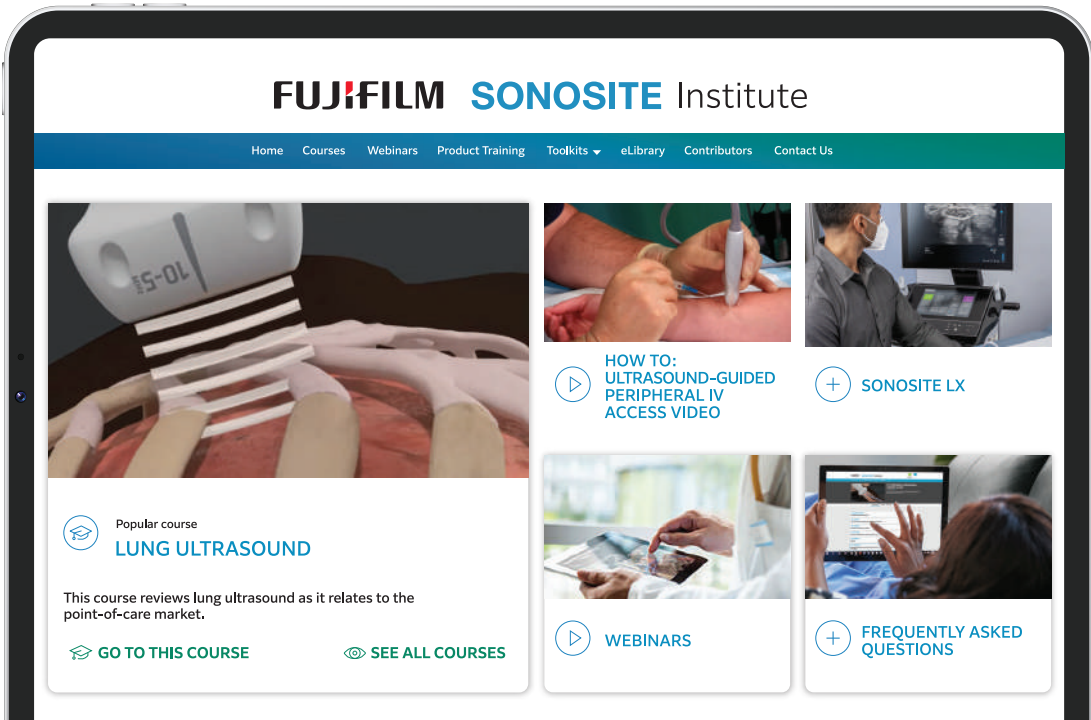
FUJIFILM SONOSITE Institute

Home Courses Webinars Product Training Toolkits eLibrary Contributors Contact Us

10-5

Popular course
LUNG ULTRASOUND

This course reviews lung ultrasound as it relates to the point-of-care market.

GO TO THIS COURSE
SEE ALL COURSES

HOW TO: ULTRASOUND-GUIDED PERIPHERAL IV ACCESS VIDEO

SONOSITE LX

WEBINARS

FREQUENTLY ASKED QUESTIONS